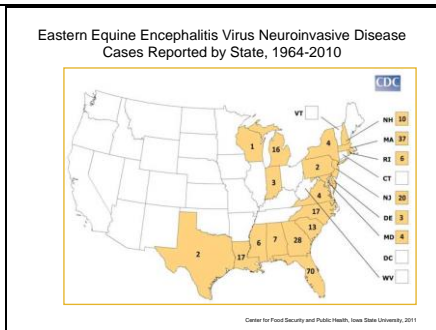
Eastern Equine Encephalitis Virus Neuroinvasive Disease Cases Reported by State, 1964-2010

CDC

VT

NH 10

MA 37

RI 6

CT

NJ 20

DE 3

MD 4

DC

WV

1

16

4

3

2

4

17

13

2

17

6

7

28

70

Center for Food Security and Public Health, Iowa State University, 2011